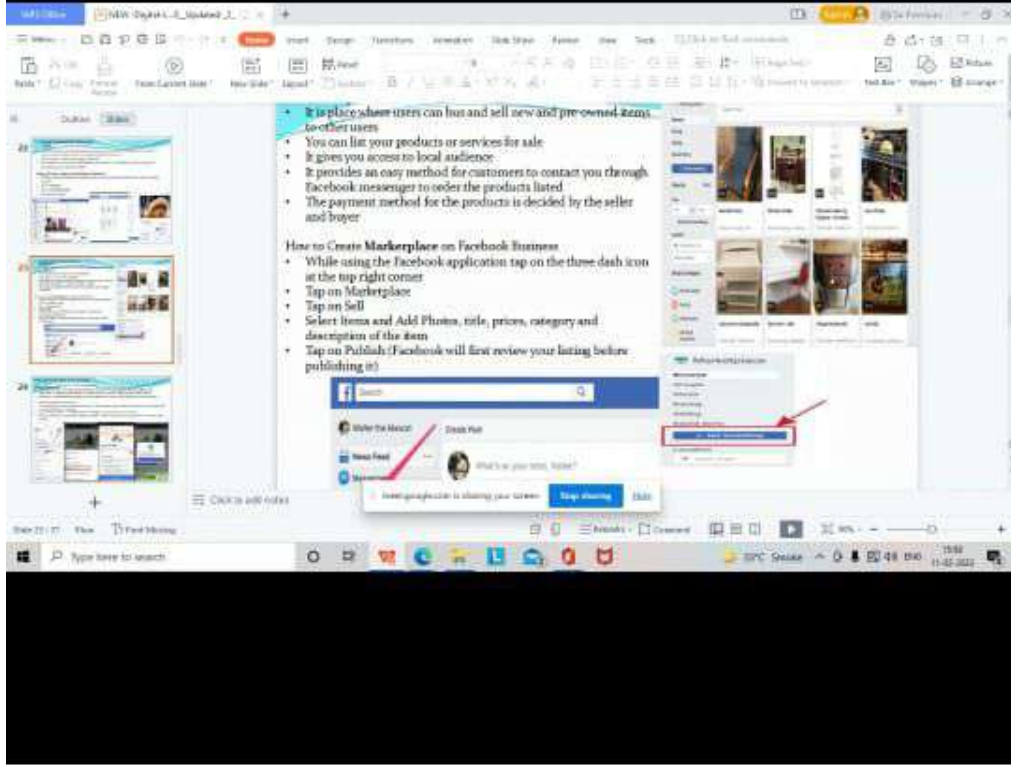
WPS Office
NEW Digital-L...
Menu
Home
Insert
Design
Transitions
Animation
Slide Show
Review
View
Tools
Click to find commands
Paste
Copy
Format Painter
From Current Slide
New Slide
Layout
Reset
Text Box
Shapes
Arrange
Outline
Slides
22
23
24

• It is place where users can bus and sell new and pre-owned items to other users
• You can list your products or services for sale
• It gives you access to local audience
• It provides an easy method for customers to contact you through Facebook messenger to order the products listed
• The payment method for the products is decided by the seller and buyer

How to Create Markerplace on Facebook Business
• While using the Facebook application tap on the three dash icon at the top right corner
• Tap on Marketplace
• Tap on Sell
• Select Items and Add Photos, title, prices, category and description of the item
• Tap on Publish (Facebook will first review your listing before publishing it)

Search
Create Post
News Feed
What's on your mind, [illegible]?
meet.google.com is sharing your screen.
Stop sharing
Hide

Click to add notes
Slide 23 / 37
Font Missing
Remarks
Comment
90%
Type here to search
33°C Smoke
ENG
15:50
11-02-2022